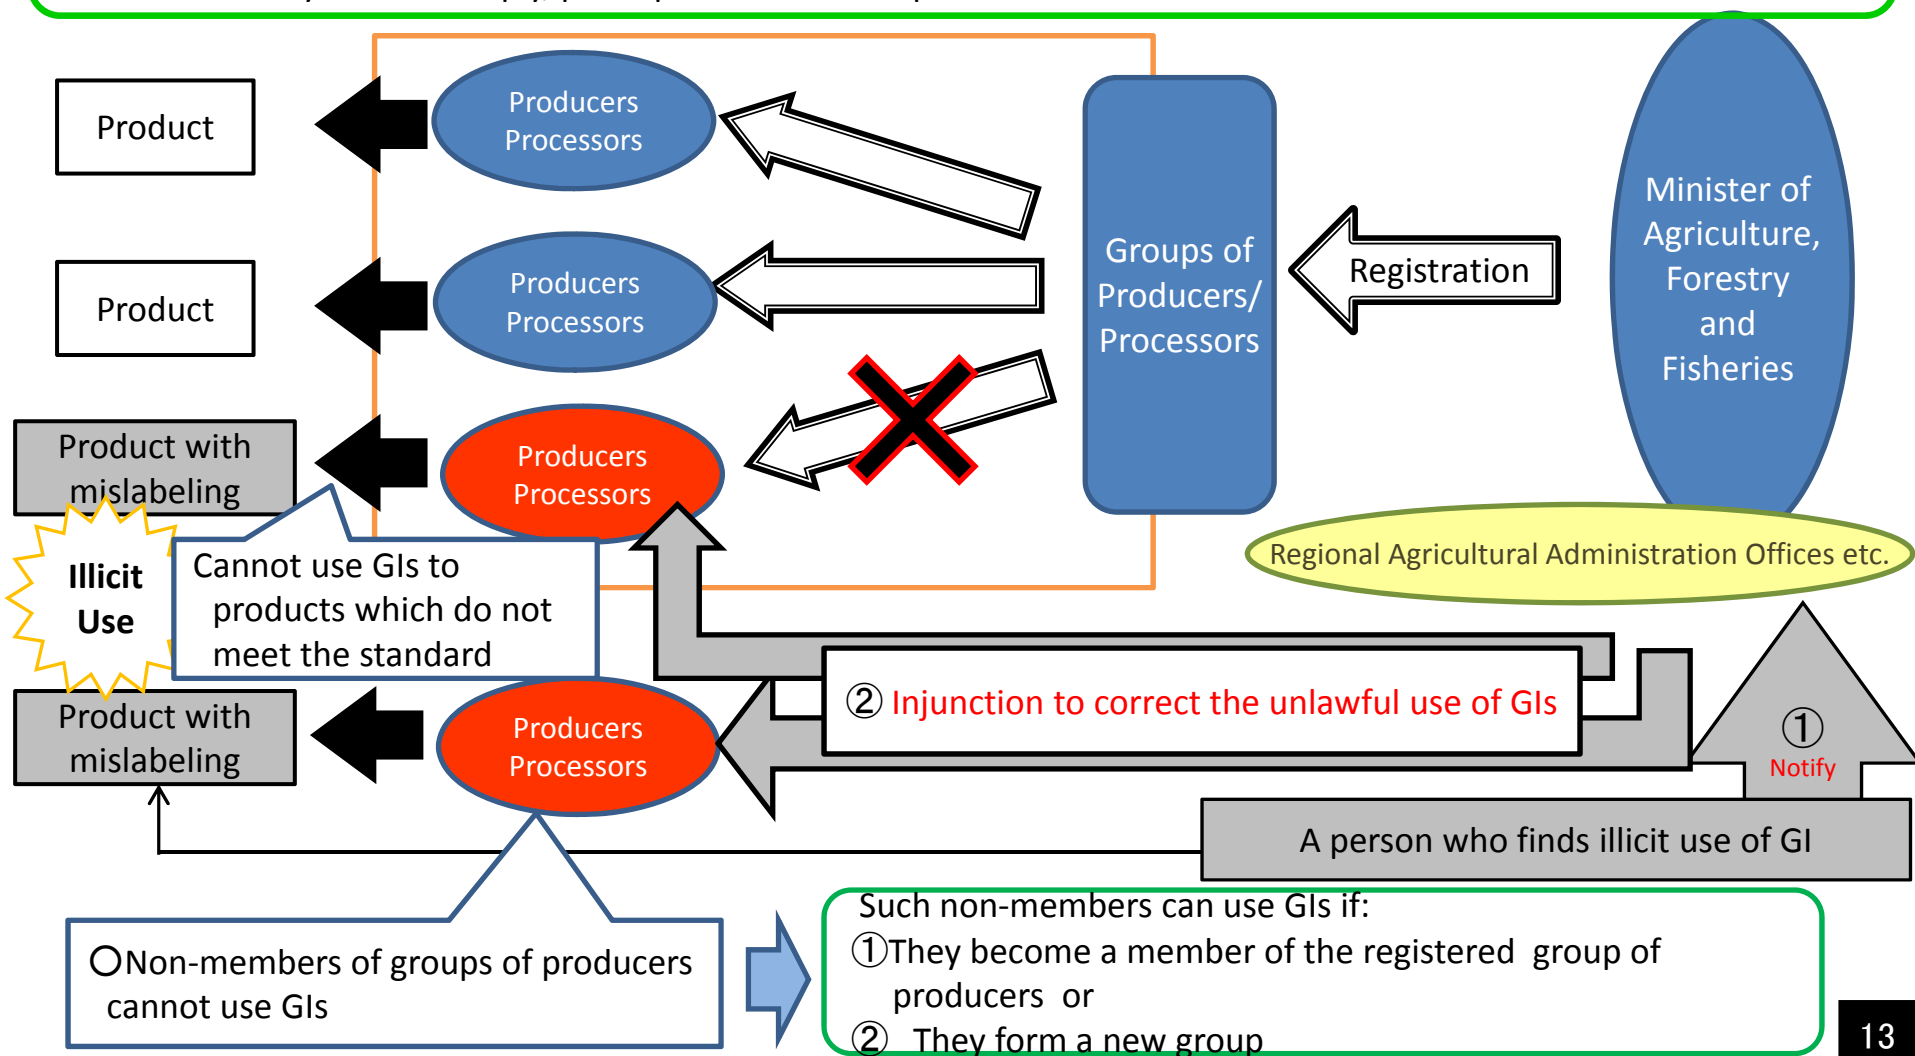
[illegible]

Product

Product

Product with mislabeling

Product with mislabeling

Producers Processors

Producers Processors

Producers Processors

Producers Processors

Groups of Producers/ Processors

Registration

Minister of Agriculture, Forestry and Fisheries

Regional Agricultural Administration Offices etc.

Illicit Use

Cannot use GIs to products which do not meet the standard

② Injunction to correct the unlawful use of GIs

① Notify

A person who finds illicit use of GI

○Non-members of groups of producers cannot use GIs

Such non-members can use GIs if:
①They become a member of the registered group of producers or
② They form a new group

13